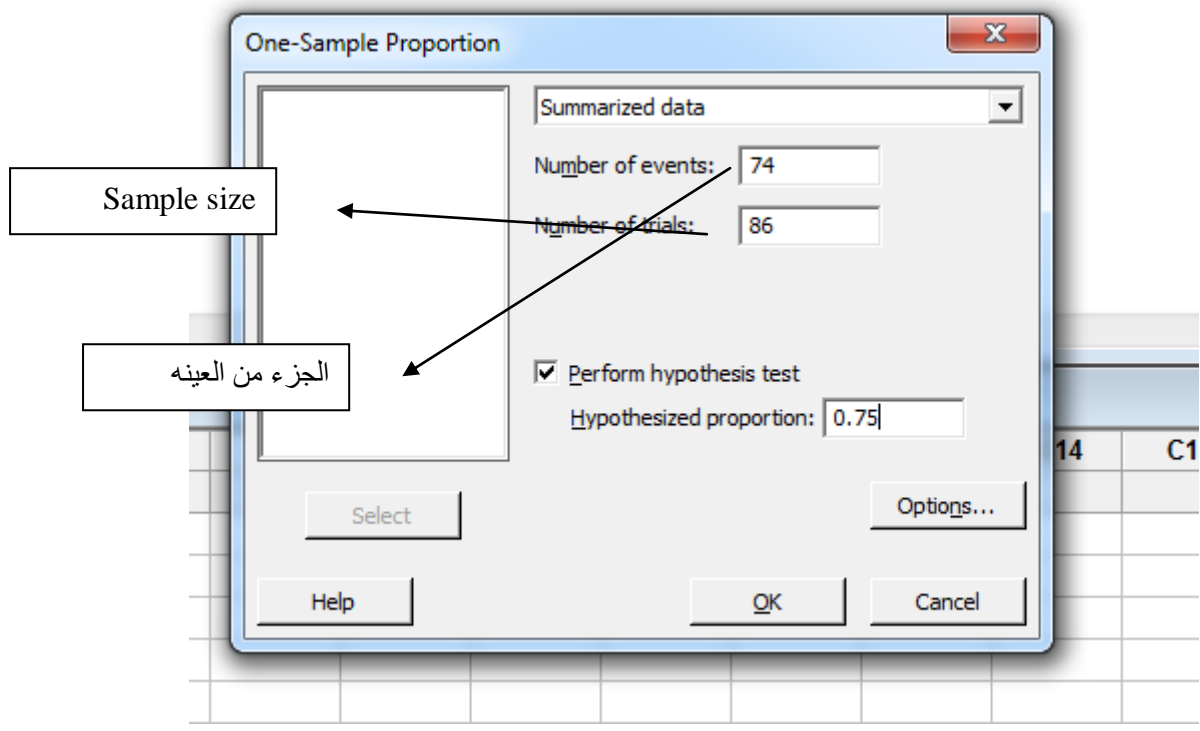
One-Sample Proportion

Summarized data

Number of events: 74

Number of trials: 86

Sample size

الجزء من العينه

Perform hypothesis test

Hypothesized proportion: 0.75

14

C1

Select

Options...

Help

OK

Cancel